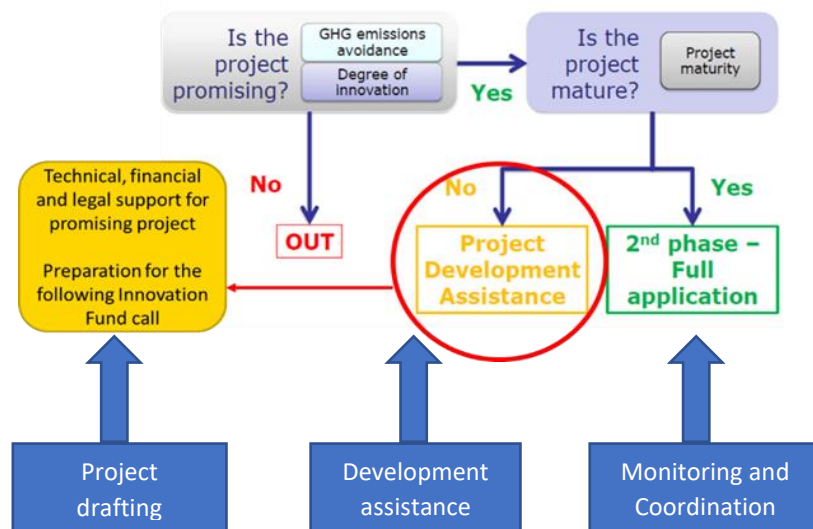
Is the project promising?

GHG emissions avoidance

Degree of innovation

Yes

Is the project mature?

Project maturity

No

OUT

No

Yes

Technical, financial and legal support for promising project

Preparation for the following Innovation Fund call

Project Development Assistance

2$^{nd}$ phase – Full application

Project drafting

Development assistance

Monitoring and Coordination